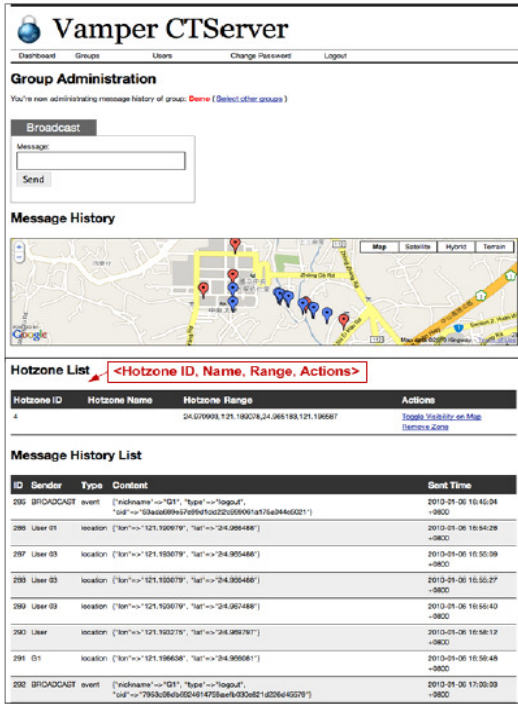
Vamper CTServer

Dashboard Groups Users Change Password Logout

Group Administration

You're now administrating message history of group: Demo (Select other groups)

Broadcast

Message:

Send

Message History

Map Satellite Hybrid Terrain

Google

Hotzone List <Hotzone ID, Name, Range, Actions>

| Hotzone ID | Hotzone Name | Hotzone Range | Actions |
|---|---|---|---|
| 4 | | 24.970990,121.190078,24.965183,121.196687 | Toggle Visibility on Map Remove Zone |

Message History List

| ID | Sender | Type | Content | Sent Time |
|---|---|---|---|---|
| 285 | BROADCAST | event | {"nickname"=>"G1", "type"=>"logout", "oid"=>"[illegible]"} | 2010-01-06 16:45:04 +0800 |
| 286 | User 01 | location | {"lon"=>"121.193079", "lat"=>"24.966488"} | 2010-01-06 16:54:28 +0800 |
| 287 | User 03 | location | {"lon"=>"121.193079", "lat"=>"24.966488"} | 2010-01-06 16:55:09 +0800 |
| 288 | User 03 | location | {"lon"=>"121.193079", "lat"=>"24.966488"} | 2010-01-06 16:55:27 +0800 |
| 289 | User 03 | location | {"lon"=>"121.193079", "lat"=>"24.967488"} | 2010-01-06 16:56:40 +0800 |
| 290 | User | location | {"lon"=>"121.193275", "lat"=>"24.969797"} | 2010-01-06 16:58:12 +0800 |
| 291 | G1 | location | {"lon"=>"121.196638", "lat"=>"24.966081"} | 2010-01-06 16:58:48 +0800 |
| 292 | BROADCAST | event | {"nickname"=>"G1", "type"=>"logout", "oid"=>"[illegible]"} | 2010-01-06 17:00:03 +0800 |